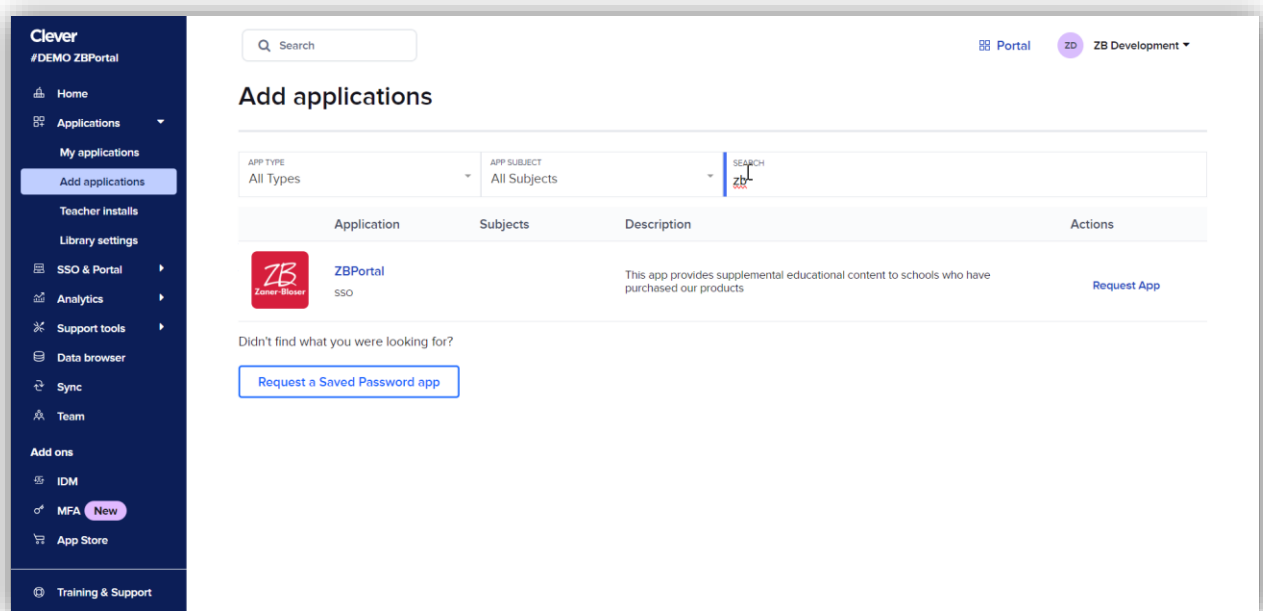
Clever
#DEMO ZBPortal

Home
Applications
My applications
Add applications
Teacher installs
Library settings
SSO & Portal
Analytics
Support tools
Data browser
Sync
Team

Add ons
IDM
MFA New
App Store

Training & Support

Search

Portal
ZD ZB Development

Add applications

APP TYPE
All Types

APP SUBJECT
All Subjects

SEARCH
zb

| | Application | Subjects | Description | Actions |
|---|---|---|---|---|
| ZB Zaner-Bloser | ZBPortal SSO | | This app provides supplemental educational content to schools who have purchased our products | Request App |

Didn't find what you were looking for?

Request a Saved Password app